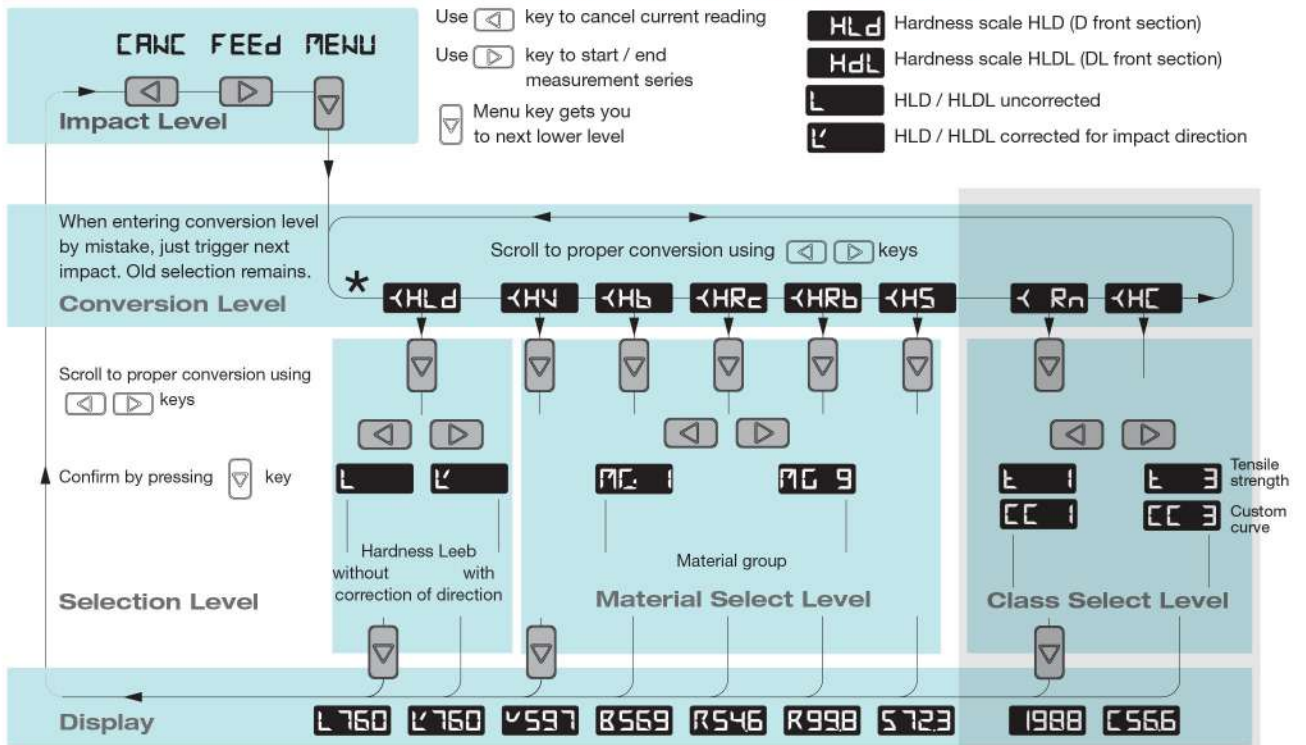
CANC FEEd MENU

Impact Level

Use key to cancel current reading

Use key to start / end measurement series

Menu key gets you to next lower level

HLd Hardness scale HLD (D front section)

HdL Hardness scale HLDL (DL front section)

L HLD / HLDL uncorrected

L' HLD / HLDL corrected for impact direction

When entering conversion level by mistake, just trigger next impact. Old selection remains.

Scroll to proper conversion using keys

Conversion Level

*

<HLd <HV <Hb <HRc <HRb <HS < Rn <HC

Scroll to proper conversion using keys

Confirm by pressing key

L L'

MG 1 MG 9

t 1 t 3 Tensile strength

CC 1 CC 3 Custom curve

Hardness Leeb without with correction of direction

Material group

Selection Level

Material Select Level

Class Select Level

Display

L 760 L' 760 V 597 B 569 R 54.6 R 99.8 S 72.3 1988 C 56.6